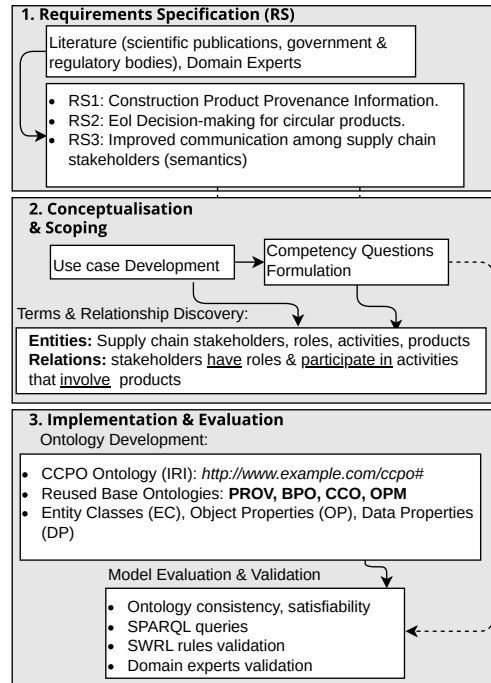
1. Requirements Specification (RS)

Literature (scientific publications, government & regulatory bodies), Domain Experts

- RS1: Construction Product Provenance Information.
- RS2: EoI Decision-making for circular products.
- RS3: Improved communication among supply chain stakeholders (semantics)

2. Conceptualisation & Scoping

Use case Development

Competency Questions Formulation

Terms & Relationship Discovery:

**Entities:** Supply chain stakeholders, roles, activities, products
**Relations:** stakeholders have roles & participate in activities that involve products

3. Implementation & Evaluation

Ontology Development:

- CCPO Ontology (IRI): *http://www.example.com/ccpo#*
- Reused Base Ontologies: **PROV, BPO, CCO, OPM**
- Entity Classes (EC), Object Properties (OP), Data Properties (DP)

Model Evaluation & Validation

- Ontology consistency, satisfiability
- SPARQL queries
- SWRL rules validation
- Domain experts validation